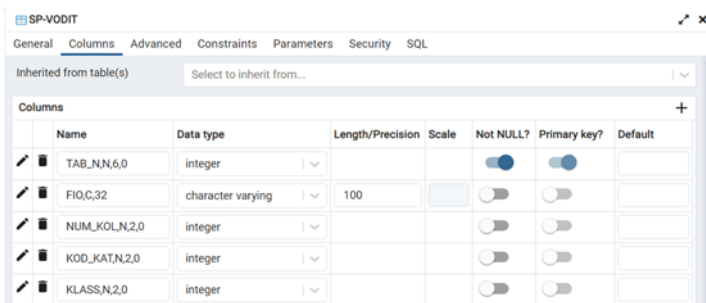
SP-VODIT

General Columns Advanced Constraints Parameters Security SQL

Inherited from table(s) Select to inherit from...

Columns +

| Name | Data type | Length/Precision | Scale | Not NULL? | Primary key? | Default |
|---|---|---|---|---|---|---|
| TAB_N,N,6,0 | integer | | | | | |
| FIO,C,32 | character varying | 100 | | | | |
| NUM_KOL,N,2,0 | integer | | | | | |
| KOD_KAT,N,2,0 | integer | | | | | |
| KLASS,N,2,0 | integer | | | | | |